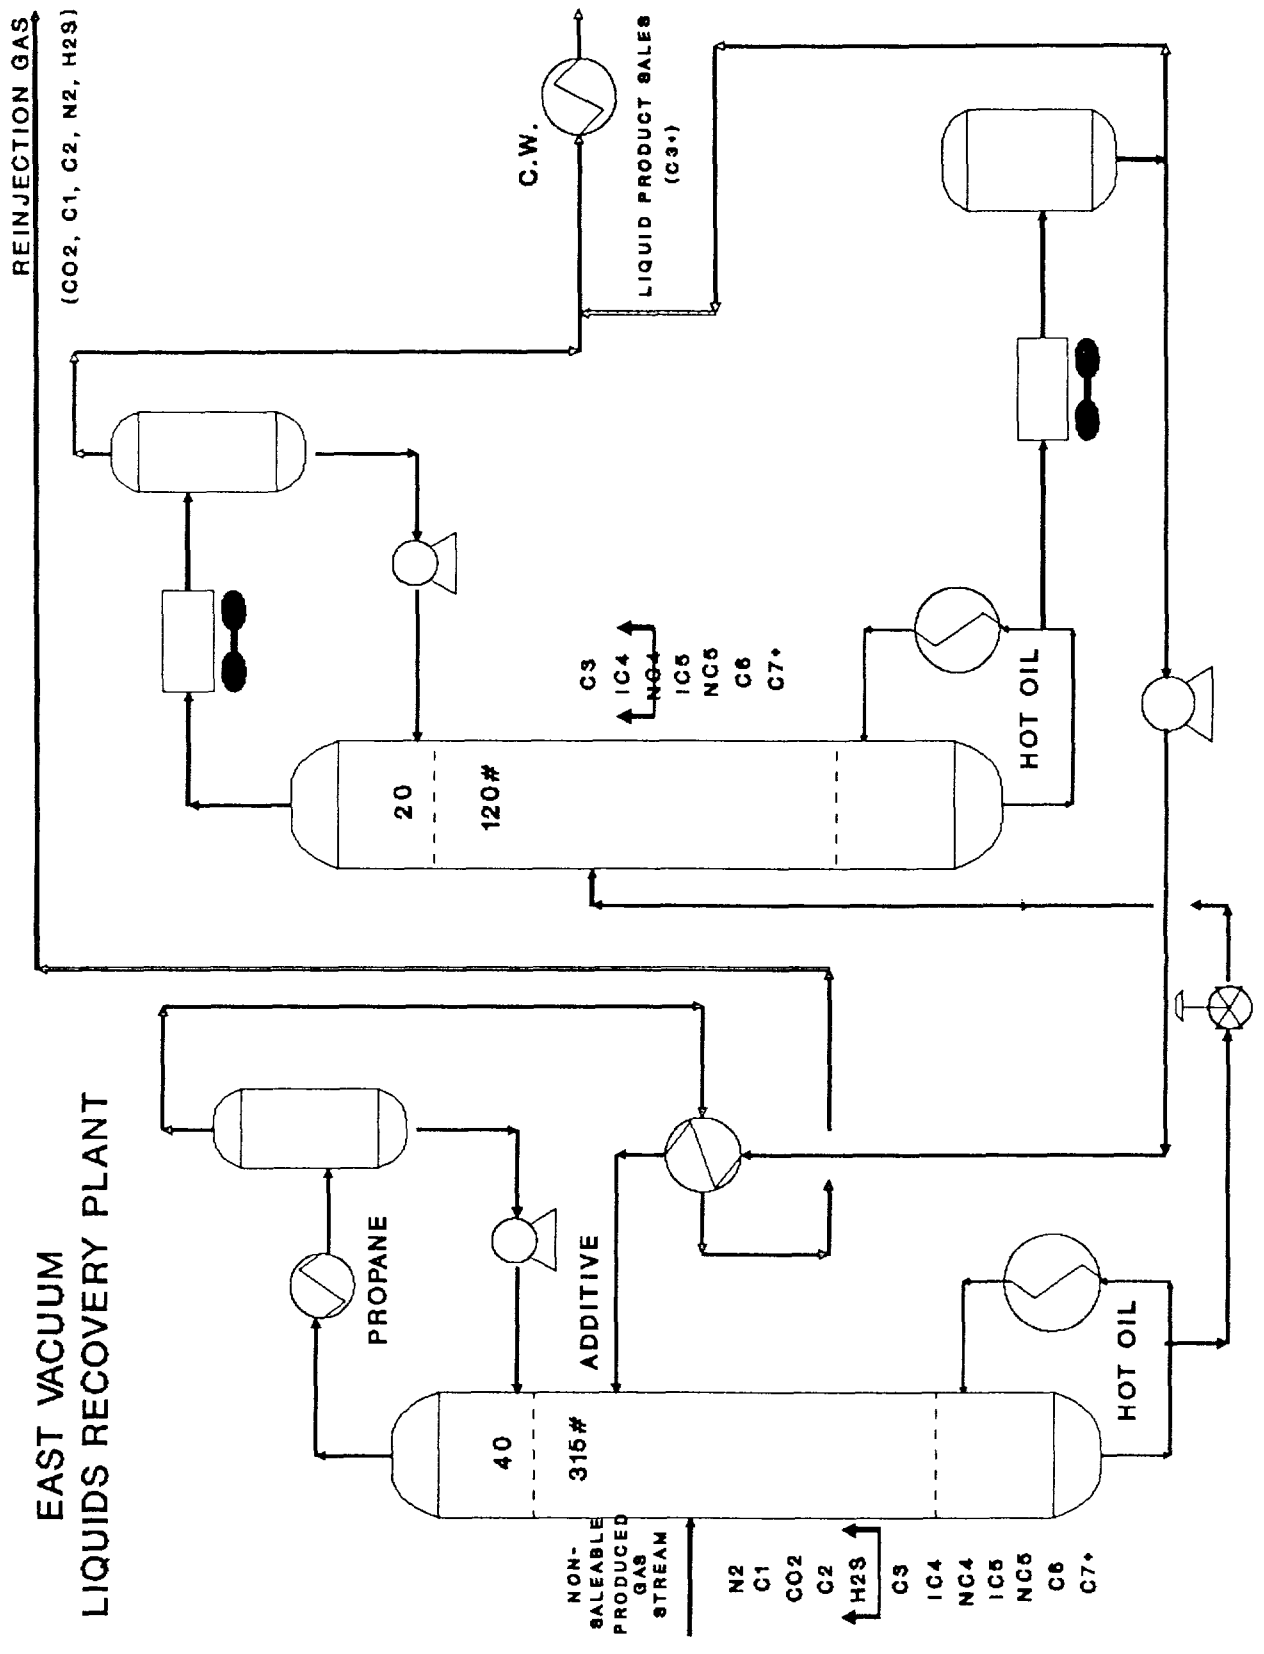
EAST VACUUM
LIQUIDS RECOVERY PLANT

REINJECTION GAS
(CO2, C1, C2, N2, H2S)

C.W.

LIQUID PRODUCT SALES
(C3+)

NON-SALEABLE PRODUCED GAS STREAM

N2
C1
CO2
C2
H2S
C3
IC4
NC4
IC5
NC5
C6
C7+

40
315#

PROPANE

ADDITIVE

HOT OIL

20
120#

C3
IC4
NC4
IC5
NC5
C6
C7+

HOT OIL